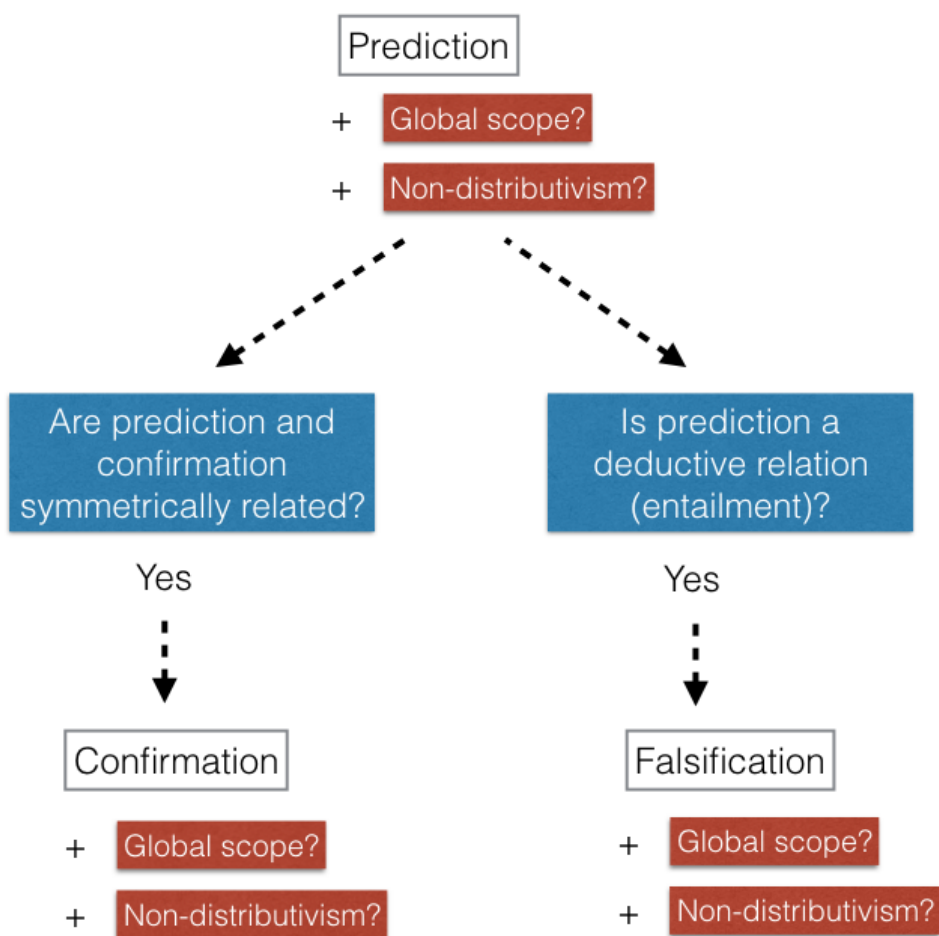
Prediction

+ Global scope?

+ Non-distributivism?

Are prediction and confirmation symmetrically related?

Yes

Confirmation

+ Global scope?

+ Non-distributivism?

Is prediction a deductive relation (entailment)?

Yes

Falsification

+ Global scope?

+ Non-distributivism?